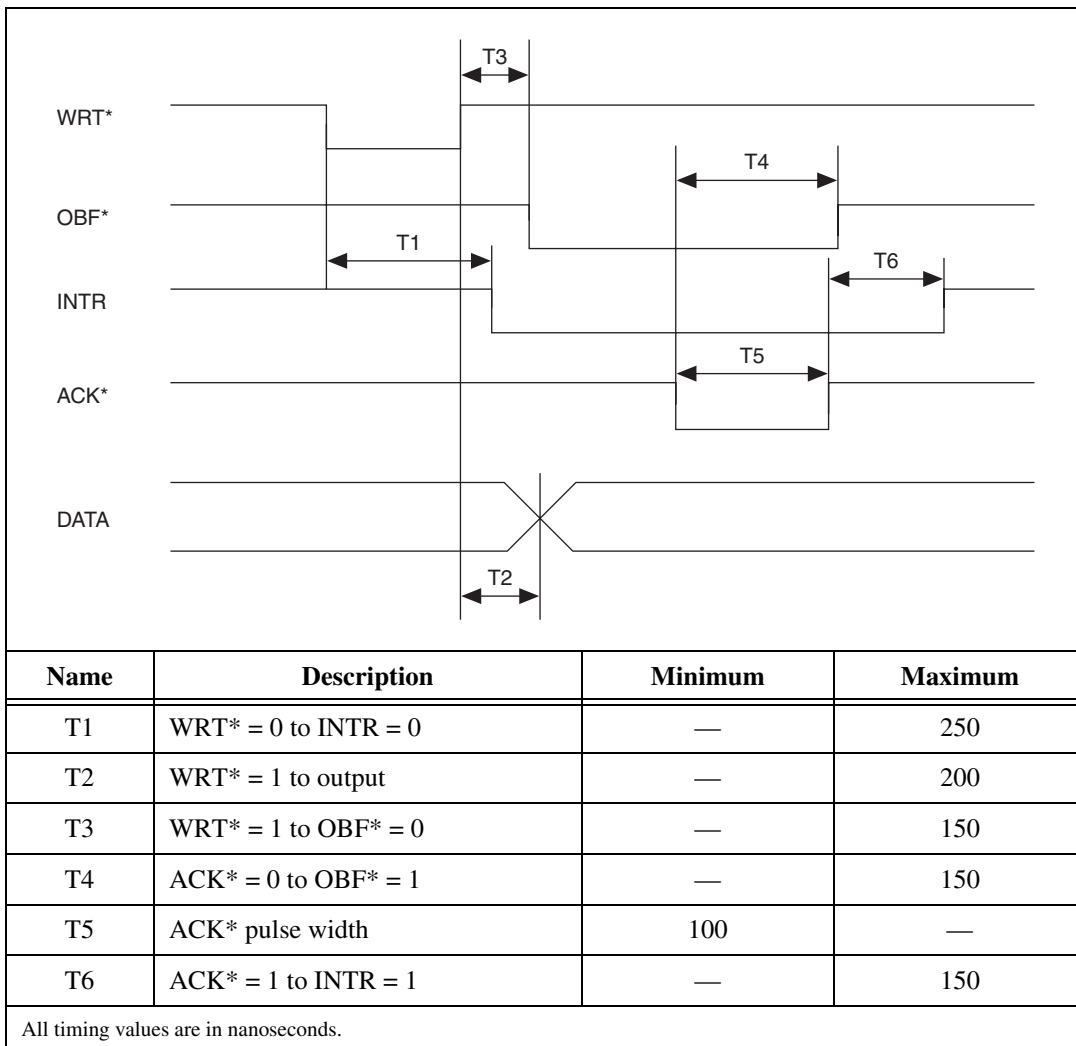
T3

WRT*

T4

OBF*

T1

T6

INTR

T5

ACK*

DATA

T2

| Name | Description | Minimum | Maximum |
|---|---|---|---|
| T1 | WRT* = 0 to INTR = 0 | — | 250 |
| T2 | WRT* = 1 to output | — | 200 |
| T3 | WRT* = 1 to OBF* = 0 | — | 150 |
| T4 | ACK* = 0 to OBF* = 1 | — | 150 |
| T5 | ACK* pulse width | 100 | — |
| T6 | ACK* = 1 to INTR = 1 | — | 150 |

All timing values are in nanoseconds.